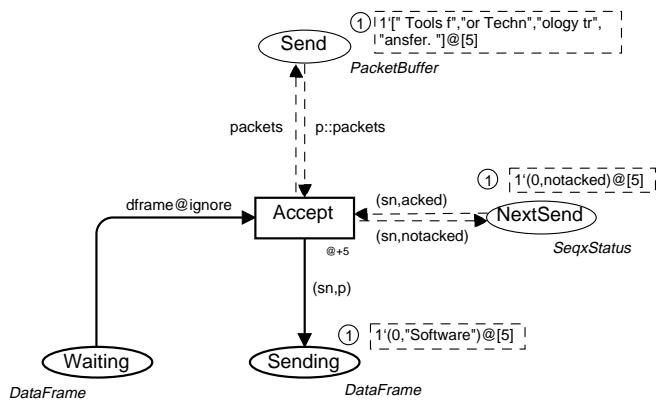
1 1`[" Tools f","or Techn","ology tr", "ansfer. "]@[5]

Send

PacketBuffer

packets

p::packets

1 1`(0,notacked)@[5]

dframe@ignore

(sn,acked)

Accept

NextSend

(sn,notacked)

@+5

SeqxStatus

(sn,p)

1 1`(0,"Software")@[5]

Waiting

Sending

DataFrame

DataFrame